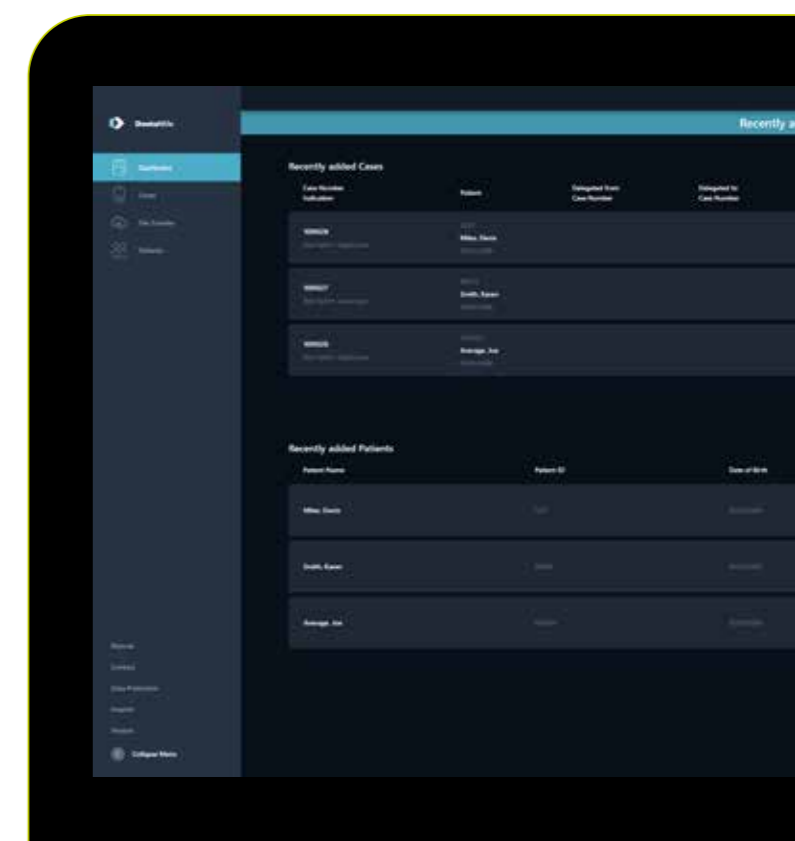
Recently a

Recently added Cases

| Case Number Indication | Patient | Delegated from Case Number | Delegated to Case Number |
|---|---|---|---|
| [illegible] | Miller, Devin | | |
| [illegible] | Smith, Karen | | |
| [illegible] | Average, Joe | | |

Recently added Patients

| Patient Name | Patient ID | Date of Birth |
|---|---|---|
| Miller, Devin | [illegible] | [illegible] |
| Smith, Karen | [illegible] | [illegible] |
| Average, Joe | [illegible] | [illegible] |

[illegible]
Dashboard
Cases
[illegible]
Patients

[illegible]
Contact
Data Protection
Imprint
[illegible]
Collapse Menu